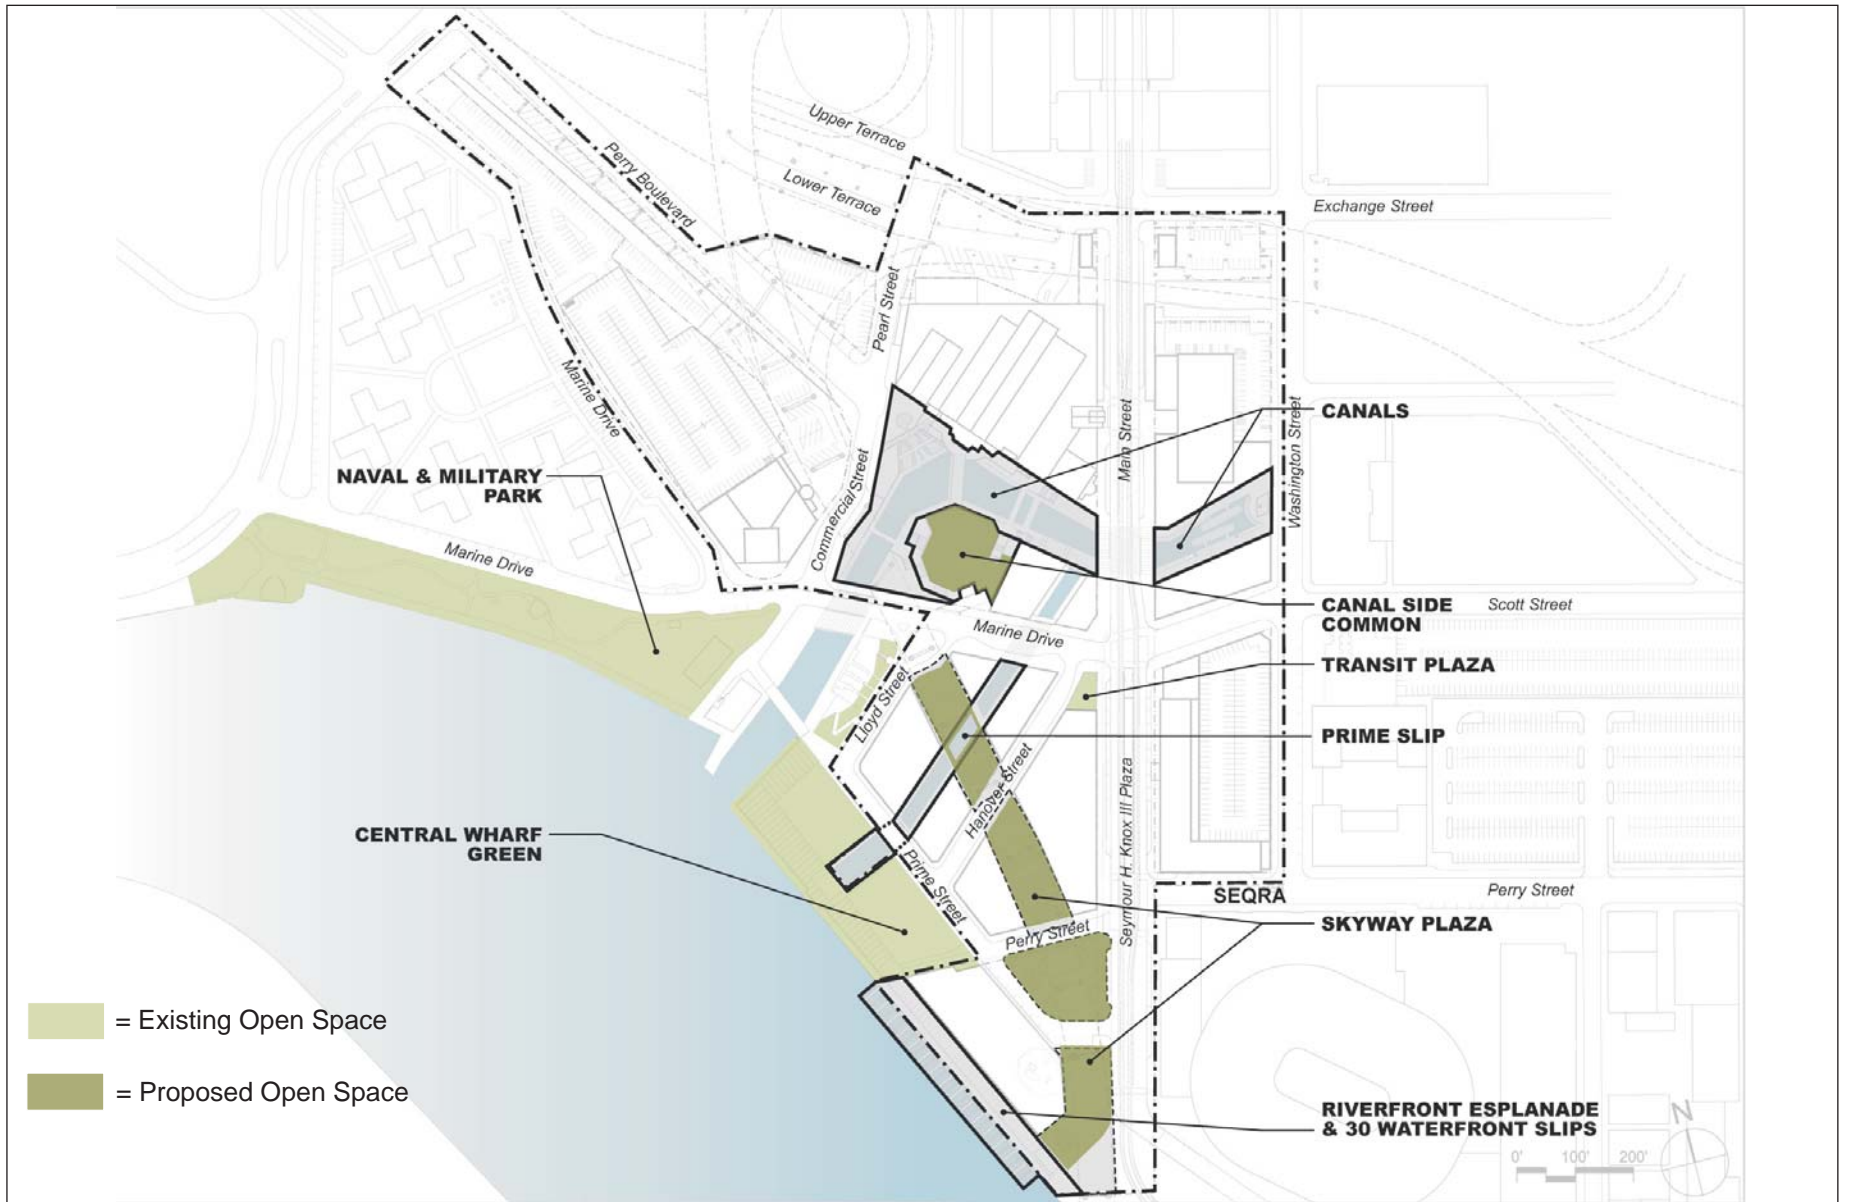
Upper Terrace

Perry Boulevard

Lower Terrace

Exchange Street

Pearl Street

Marine Drive

CANALS

Main Street

Washington Street

Commercial Street

NAVAL & MILITARY PARK

Marine Drive

CANAL SIDE COMMON

Scott Street

Marine Drive

TRANSIT PLAZA

Lloyd Street

PRIME SLIP

Hanover Street

CENTRAL WHARF GREEN

Seymour H. Knox III Plaza

Prime Street

SEQRA

Perry Street

SKYWAY PLAZA

Perry Street

= Existing Open Space

= Proposed Open Space

RIVERFRONT ESPLANADE & 30 WATERFRONT SLIPS

0' 100' 200'

N